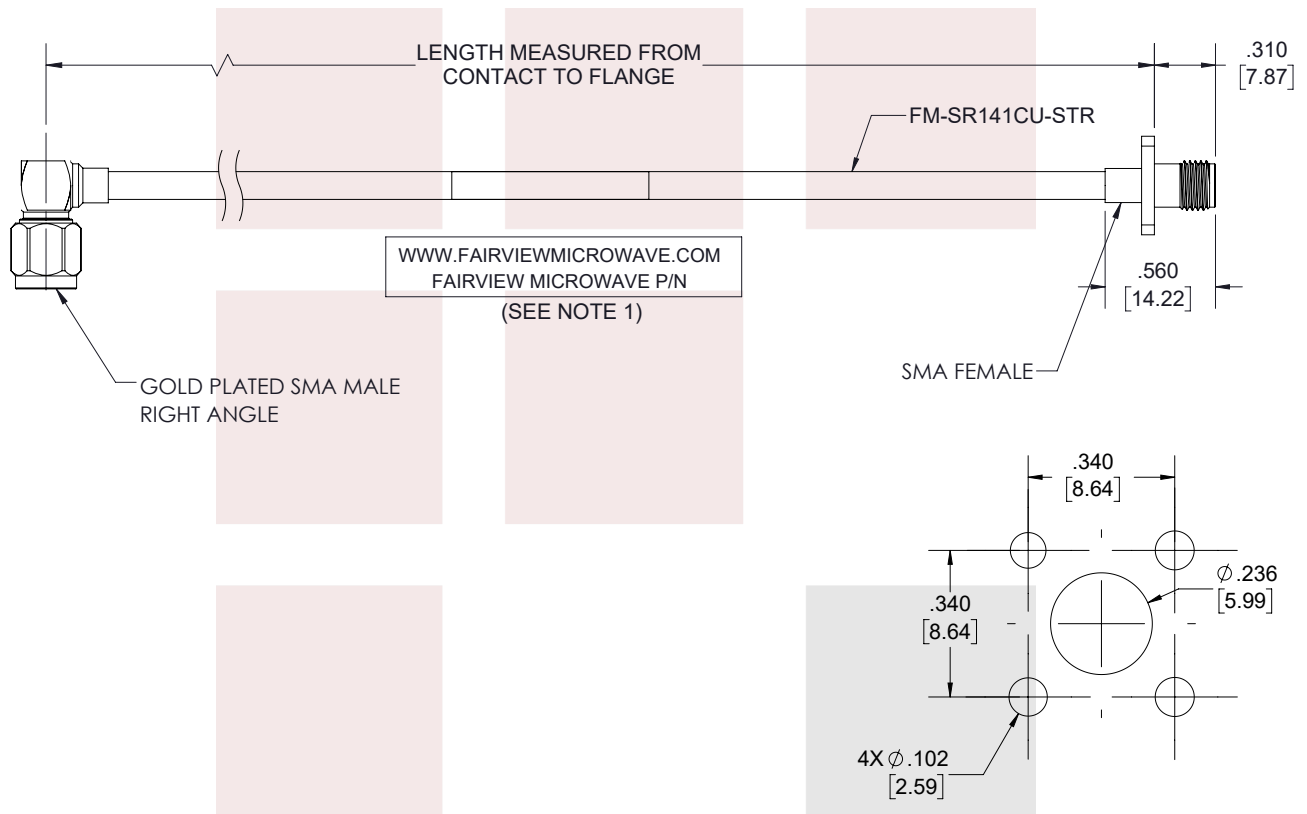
LENGTH MEASURED FROM CONTACT TO FLANGE

.310
[7.87]

FM-SR141CU-STR

WWW.FAIRVIEWMICROWAVE.COM
FAIRVIEW MICROWAVE P/N

(SEE NOTE 1)

.560
[14.22]

GOLD PLATED SMA MALE RIGHT ANGLE

SMA FEMALE

.340
[8.64]

.340
[8.64]

$\varnothing$.236
[5.99]

4X $\varnothing$.102
[2.59]